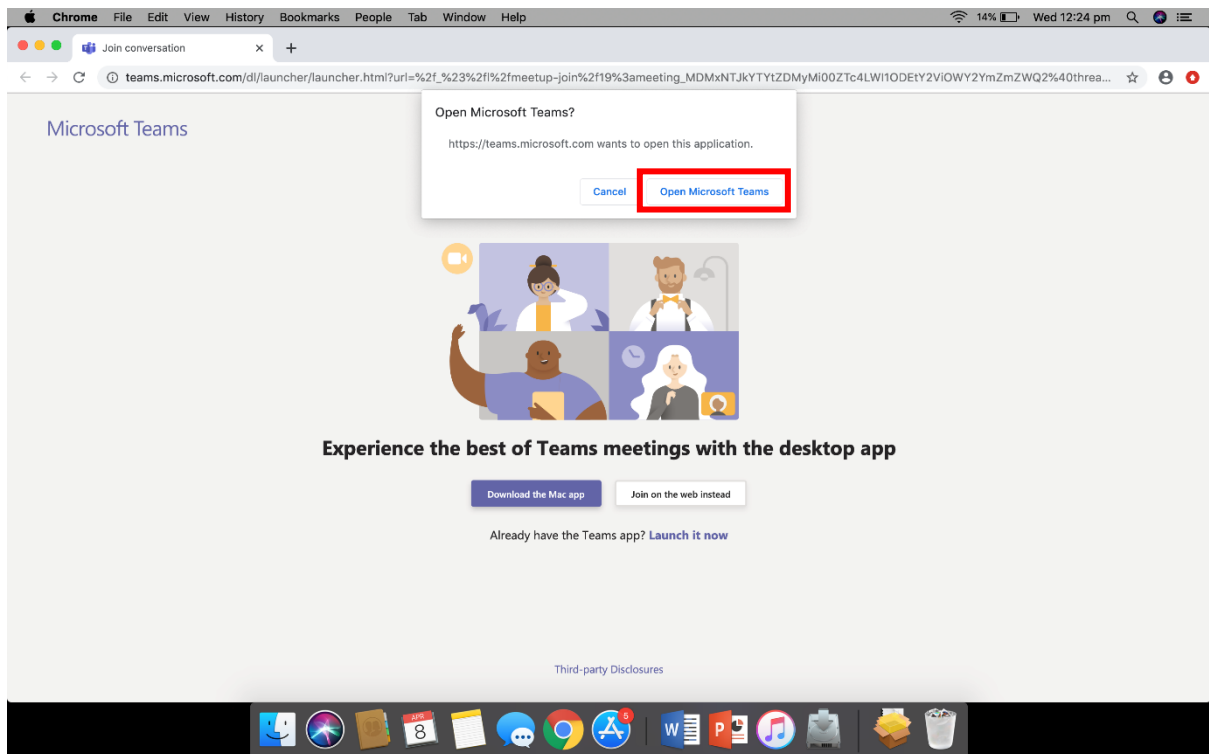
Chrome File Edit View History Bookmarks People Tab Window Help
14% Wed 12:24 pm

Join conversation ×
+

teams.microsoft.com/dl/launcher/launcher.html?url=%2f_%23%2fl%2fmeetup-join%2f19%3ameeting_MDMxNTJkYTYtZDMyMi00ZTc4LWI1ODEtY2ViOWY2YmZmZWQ2%40threa...

Microsoft Teams

Open Microsoft Teams?

https://teams.microsoft.com wants to open this application.

Cancel
Open Microsoft Teams

Experience the best of Teams meetings with the desktop app

Download the Mac app
Join on the web instead

Already have the Teams app? Launch it now

Third-party Disclosures

APR
8
5